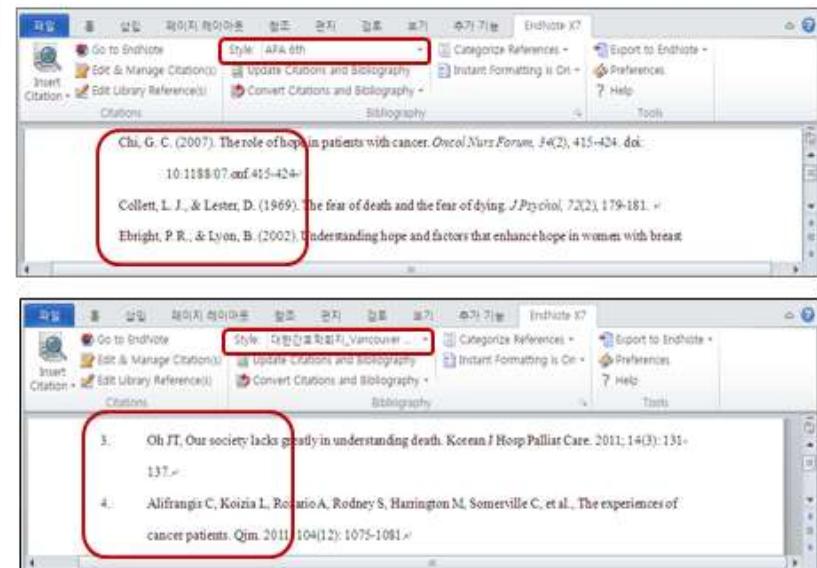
파일 홈 삽입 페이지 레이아웃 참조 편지 검토 보기 추가 기능 EndNote X7

Go to EndNote
Edit & Manage Citation(s)
Insert Citation
Edit Library Reference(s)
Citations

Style: APA 6th
Update Citations and Bibliography
Convert Citations and Bibliography
Bibliography

Categorize References
Instant Formatting is On

Export to EndNote
Preferences
Help
Tools

Chi, G. C. (2007). The role of hope in patients with cancer. *Oncol Nurs Forum, 34*(2), 415-424. doi: 10.1188/07.onf.415-424

Collett, L. J., & Lester, D. (1969). The fear of death and the fear of dying. *J Psychol, 72*(2), 179-181.

Ebright, P. R., & Lyon, B. (2002). Understanding hope and factors that enhance hope in women with breast

파일 홈 삽입 페이지 레이아웃 참조 편지 검토 보기 추가 기능 EndNote X7

Go to EndNote
Edit & Manage Citation(s)
Insert Citation
Edit Library Reference(s)
Citations

Style: 대한간호학회지_Vancouver ...
Update Citations and Bibliography
Convert Citations and Bibliography
Bibliography

Categorize References
Instant Formatting is On

Export to EndNote
Preferences
Help
Tools

3. Oh JT, Our society lacks greatly in understanding death. Korean J Hosp Palliat Care. 2011; 14(3): 131-137.

4. Alifrangis C, Koizia L, Rozario A, Rodney S, Harrington M, Somerville C, et al., The experiences of cancer patients. Qjm. 2011; 104(12): 1075-1081.